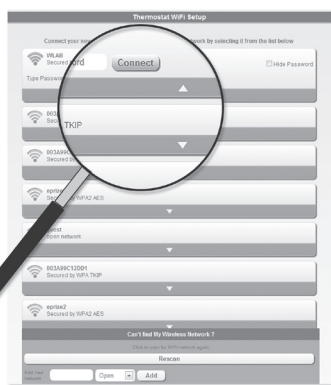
Thermostat WiFi Setup

Connect your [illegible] network by selecting it from the list below

WLAN
Secured
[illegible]ord
Connect
Hide Password
Type Password

803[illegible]
Secured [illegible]
TKIP

803A99C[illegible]
Secured b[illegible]

eprise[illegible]
Secured by WPA2 AES

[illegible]est
Open network

803A99C12DD1
Secured by WPA TKIP

eprise2
Secured by WPA2 AES

Can't find My Wireless Network ?
Click to scan for WiFi network again
Rescan
Add new network
Open
Add